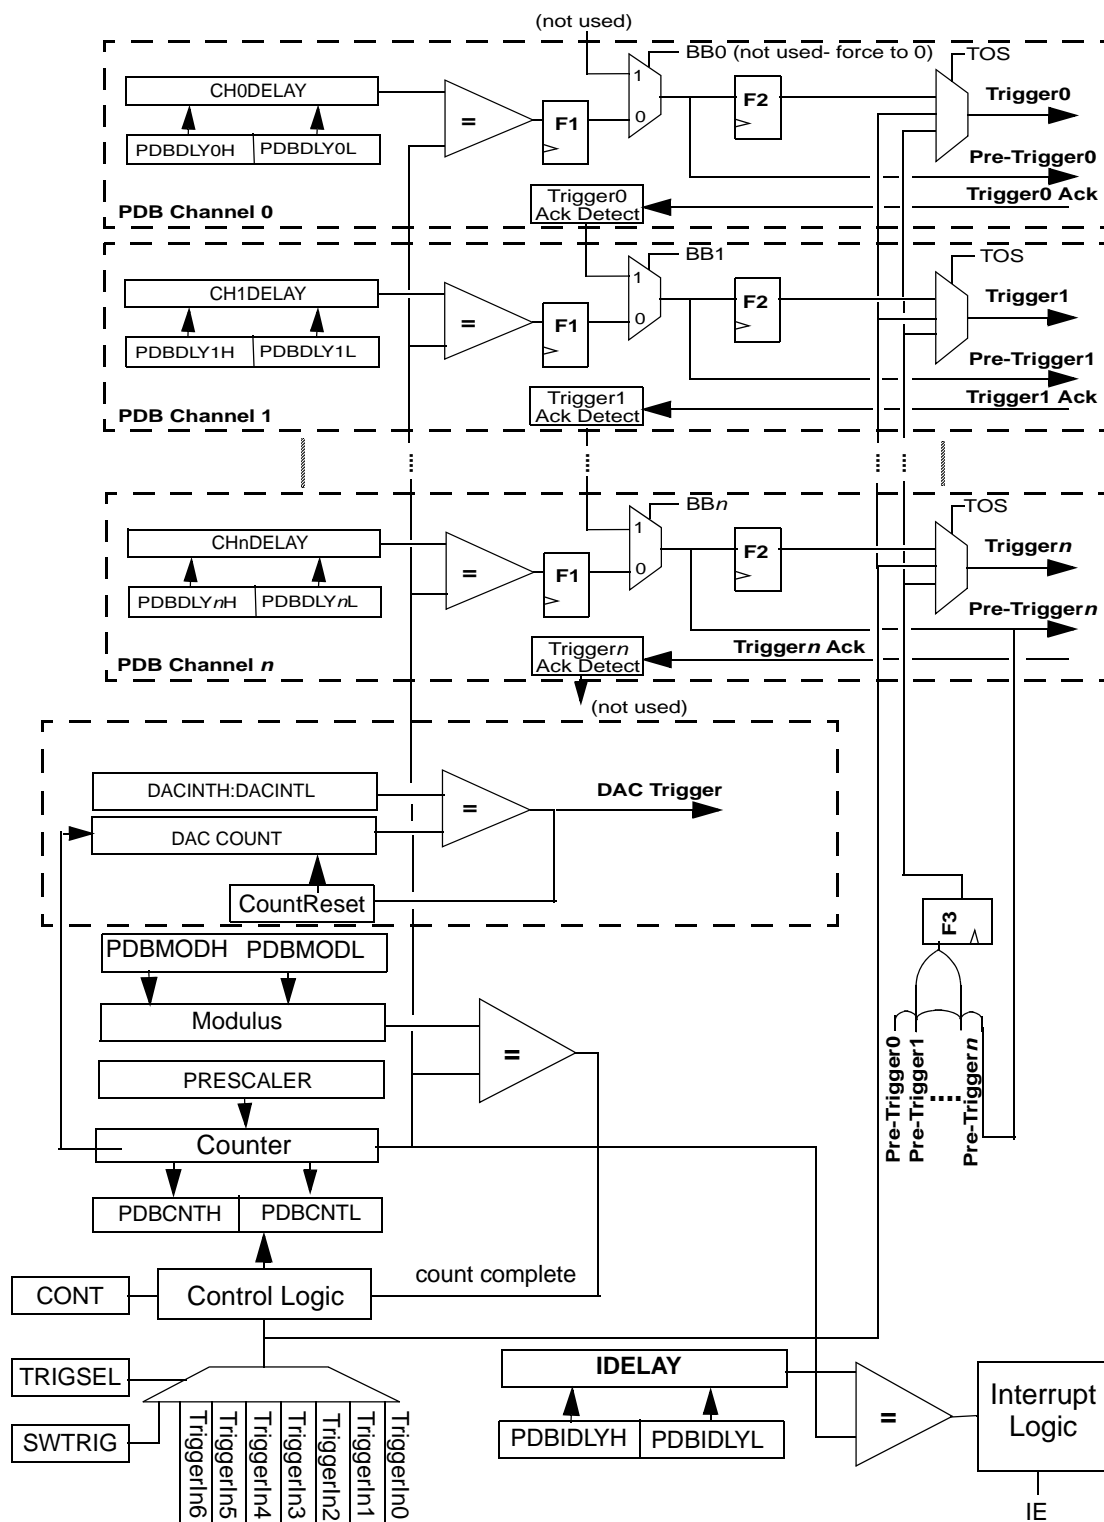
(not used)
BB0 (not used- force to 0)
TOS
CH0DELAY
PDBDLY0H
PDBDLY0L
=
F1
1
0
F2
Trigger0
Pre-Trigger0
Trigger0 Ack Detect
Trigger0 Ack
PDB Channel 0
BB1
TOS
CH1DELAY
PDBDLY1H
PDBDLY1L
=
F1
1
0
F2
Trigger1
Pre-Trigger1
Trigger1 Ack Detect
Trigger1 Ack
PDB Channel 1
BB*n*
TOS
CHnDELAY
PDBDLY*n*H
PDBDLY*n*L
=
F1
1
0
F2
Trigger*n*
Pre-Trigger*n*
Trigger*n* Ack Detect
Trigger*n* Ack
PDB Channel *n*
(not used)
DACINTH:DACINTL
DAC COUNT
=
DAC Trigger
CountReset
F3
PDBMODH
PDBMODL
Modulus
=
PRESCALER
Counter
Pre-Trigger0
Pre-Trigger1
Pre-Trigger*n*
PDBCNTH
PDBCNTL
CONT
Control Logic
count complete
TRIGSEL
SWTRIG
TriggerIn6
TriggerIn5
TriggerIn4
TriggerIn3
TriggerIn2
TriggerIn1
TriggerIn0
IDELAY
PDBIDLYH
PDBIDLYL
=
Interrupt Logic
IE